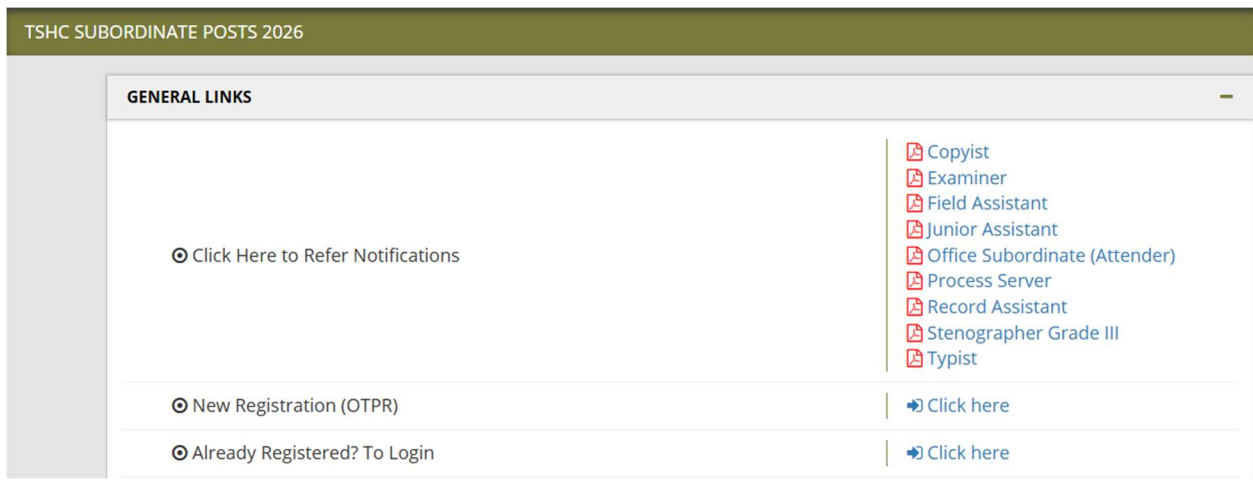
TSHC SUBORDINATE POSTS 2026

GENERAL LINKS

–

| | |
|---|---|
| Click Here to Refer Notifications | Copyist<br>Examiner<br>Field Assistant<br>Junior Assistant<br>Office Subordinate (Attender)<br>Process Server<br>Record Assistant<br>Stenographer Grade III<br>Typist |
| New Registration (OTPR) | Click here |
| Already Registered? To Login | Click here |